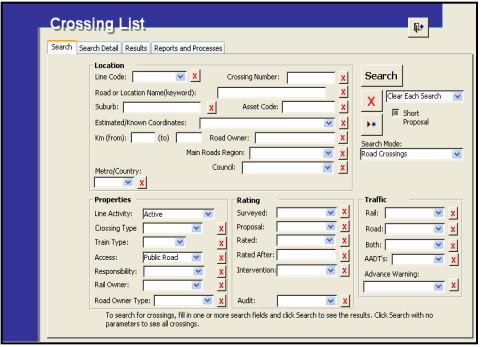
Crossing List

Search | Search Detail | Results | Reports and Processes

Location
Line Code: x
Crossing Number: x
Road or Location Name(keyword): x
Suburb: x
Asset Code: x
Estimated/Known Coordinates: x
Km (from): (to)
Road Owner: x
Main Roads Region: x
Council: x
Metro/Country: x

Search
X
Clear Each Search
Short Proposal
Search Mode:
Road Crossings

Properties
Line Activity: Active
Crossing Type x
Train Type: x
Access: Public Road x
Responsibility: x
Rail Owner: x
Road Owner Type: x

Rating
Surveyed: x
Proposal: x
Rated: x
Rated After: x
Intervention: x
Audit: x

Traffic
Rail: x
Road: x
Both: x
AADT's: x
Advance Warning: x

To search for crossings, fill in one or more search fields and click Search to see the results. Click Search with no parameters to see all crossings.